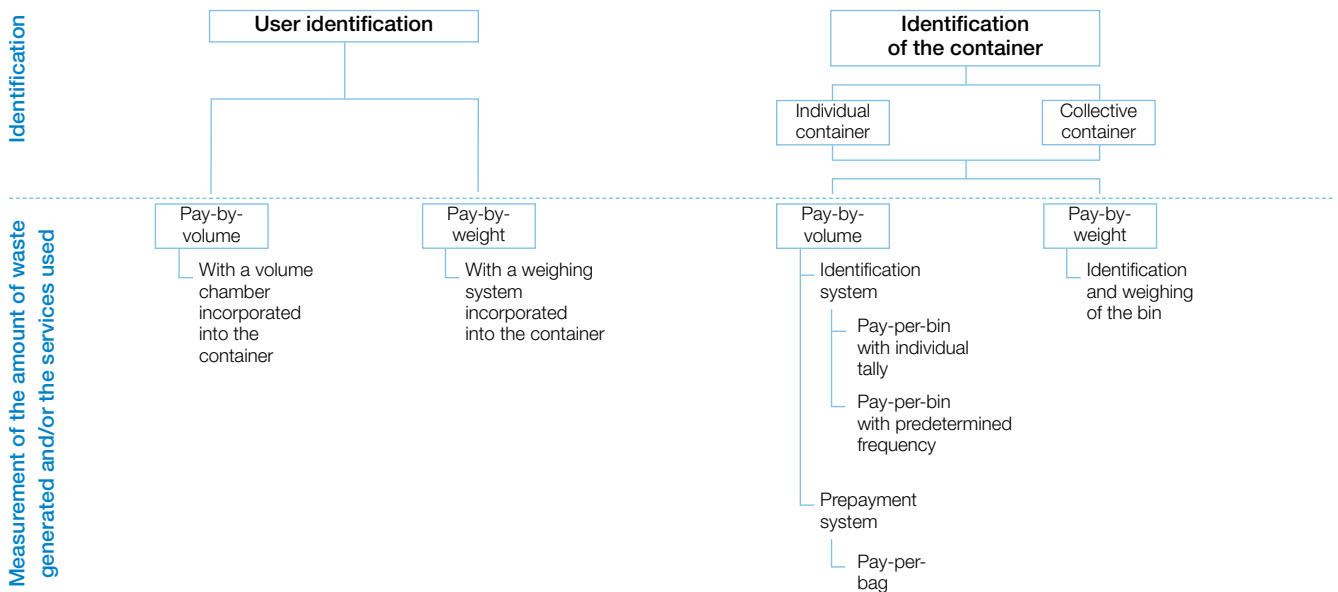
Identification

User identification

Identification of the container

Individual container

Collective container

Measurement of the amount of waste generated and/or the services used

Pay-by-volume

With a volume chamber incorporated into the container

Pay-by-weight

With a weighing system incorporated into the container

Pay-by-volume

Identification system

Pay-per-bin with individual tally

Pay-per-bin with predetermined frequency

Prepayment system

Pay-per-bag

Pay-by-weight

Identification and weighing of the bin